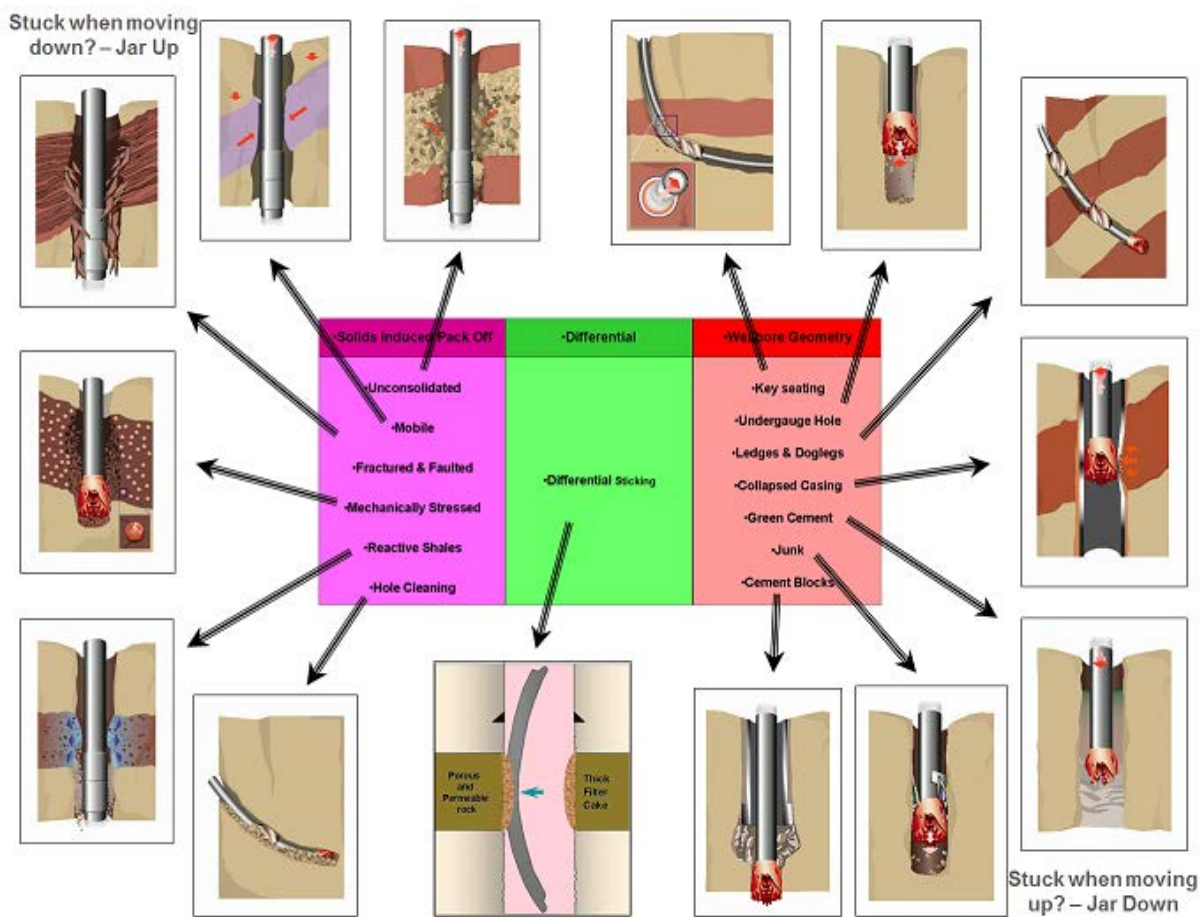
Stuck when moving down? – Jar Up

| •Solids Induced Pack Off | •Differential | •Wellbore Geometry |
|---|---|---|
| •Unconsolidated<br>•Mobile<br>•Fractured & Faulted<br>•Mechanically Stressed<br>•Reactive Shales<br>•Hole Cleaning | •Differential Sticking | •Key seating<br>•Undergauge Hole<br>•Ledges & Doglegs<br>•Collapsed Casing<br>•Green Cement<br>•Junk<br>•Cement Blocks |

Porous and Permeable rock

Thick Filter Cake

Stuck when moving up? – Jar Down